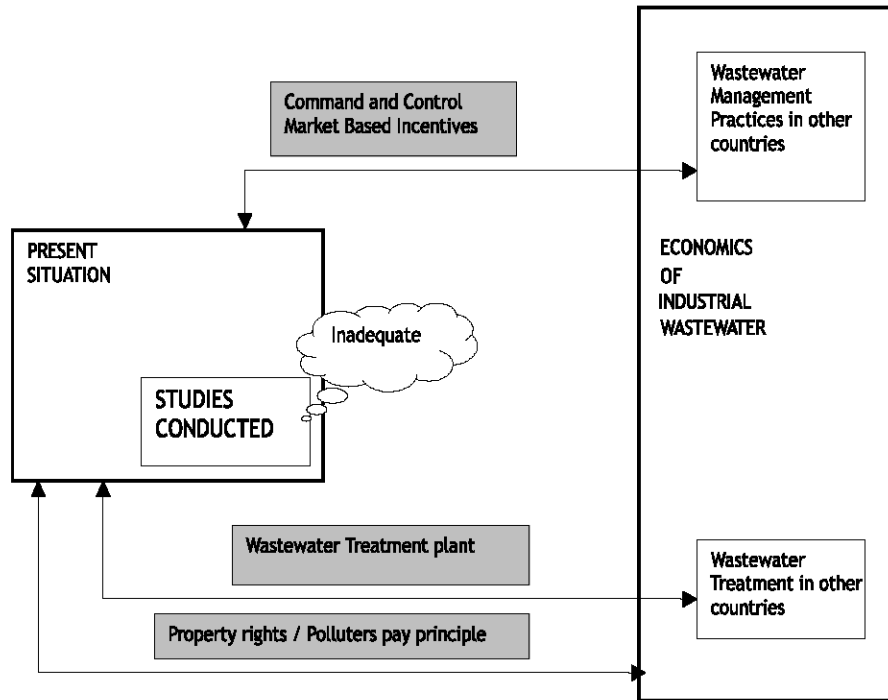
Command and Control
Market Based Incentives

Wastewater Management Practices in other countries

PRESENT SITUATION

Inadequate

STUDIES CONDUCTED

ECONOMICS OF INDUSTRIAL WASTEWATER

Wastewater Treatment plant

Wastewater Treatment in other countries

Property rights / Polluters pay principle